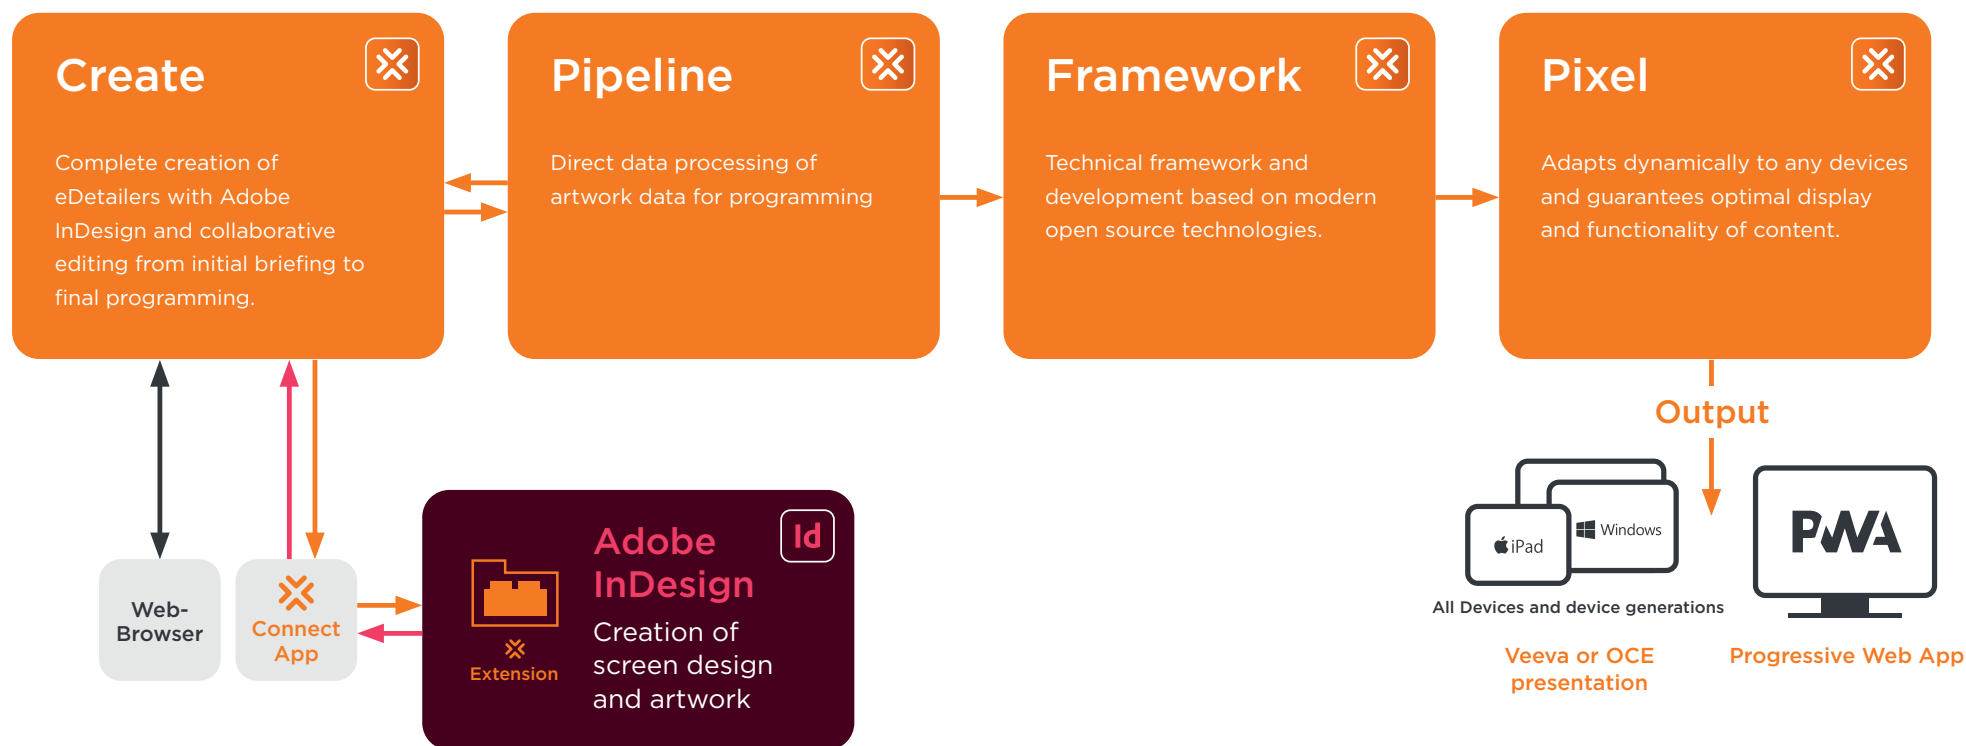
Create

Complete creation of eDetailers with Adobe InDesign and collaborative editing from initial briefing to final programming.

Pipeline

Direct data processing of artwork data for programming

Framework

Technical framework and development based on modern open source technologies.

Pixel

Adapts dynamically to any devices and guarantees optimal display and functionality of content.

Output

Web-Browser

Connect App

Extension

Adobe InDesign

Id

Creation of screen design and artwork

iPad

Windows

All Devices and device generations

PWA

Veeva or OCE presentation

Progressive Web App